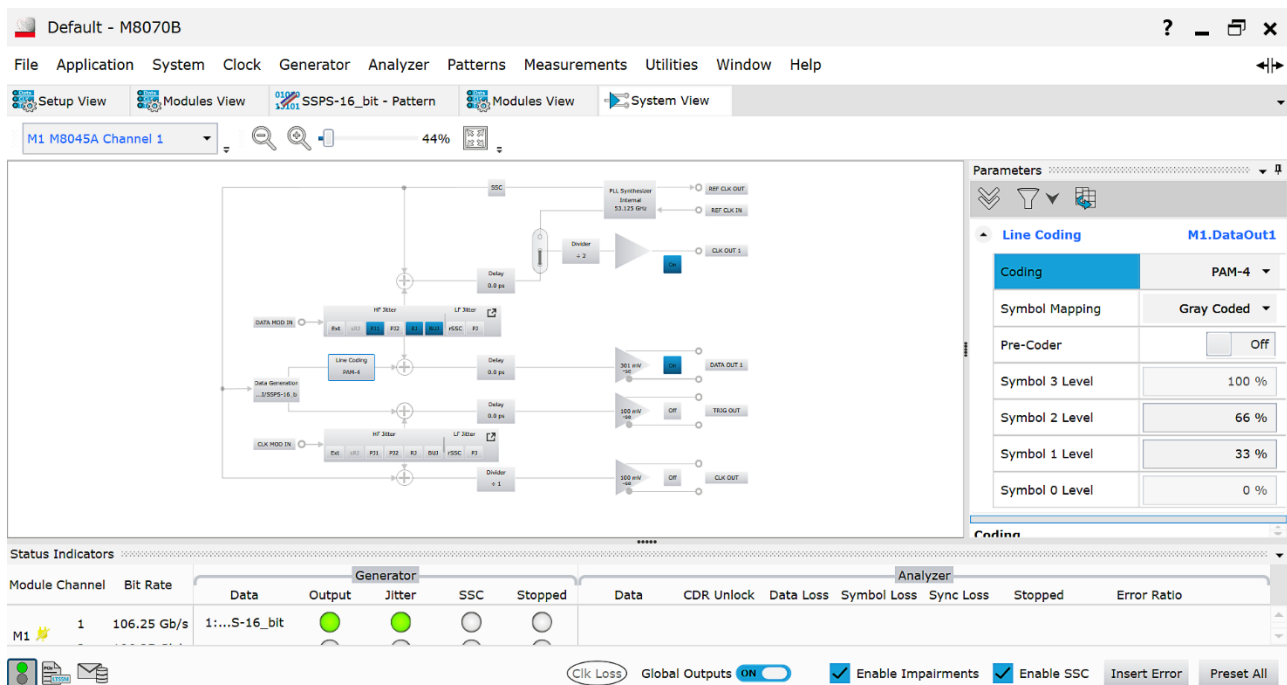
Default - M8070B

? _ ☐ ✕

File Application System Clock Generator Analyzer Patterns Measurements Utilities Window Help

Setup View | Modules View | SSPS-16_bit - Pattern | Modules View | System View

M1 M8045A Channel 1

44%

SSC
PLL Synthesizer Internal 53.125 GHz
REF CLK OUT
REF CLK IN
Divider ÷ 2
CLK OUT 1
On
Delay 0.0 ps
HF Jitter
LF Jitter
DATA MOD IN
RJ
PJ1
PJ2
BUJ
rSSC
Line Coding PAM-4
Delay 0.0 ps
301 mV
On
DATA OUT 1
Data Generation ...I/SSPS-16_b
Delay 0.0 ps
100 mV
Off
TRIG OUT
HF Jitter
LF Jitter
CLK MOD IN
Ext
PJ1
PJ2
RJ
BUJ
rSSC
PJ
Divider ÷ 1
100 mV
Off
CLK OUT

Parameters

Line Coding M1.DataOut1

| Coding | PAM-4 |
|---|---|
| Symbol Mapping | Gray Coded |
| Pre-Coder | Off |
| Symbol 3 Level | 100 % |
| Symbol 2 Level | 66 % |
| Symbol 1 Level | 33 % |
| Symbol 0 Level | 0 % |

Coding

Status Indicators

| Module | Channel | Bit Rate | Generator Data | Output | Jitter | SSC | Stopped | Analyzer Data | CDR Unlock | Data Loss | Symbol Loss | Sync Loss | Stopped | Error Ratio |
|---|---|---|---|---|---|---|---|---|---|---|---|---|---|---|
| M1 | 1 | 106.25 Gb/s | 1:...S-16_bit | | | | | | | | | | | |

Clk Loss Global Outputs ON Enable Impairments Enable SSC Insert Error Preset All